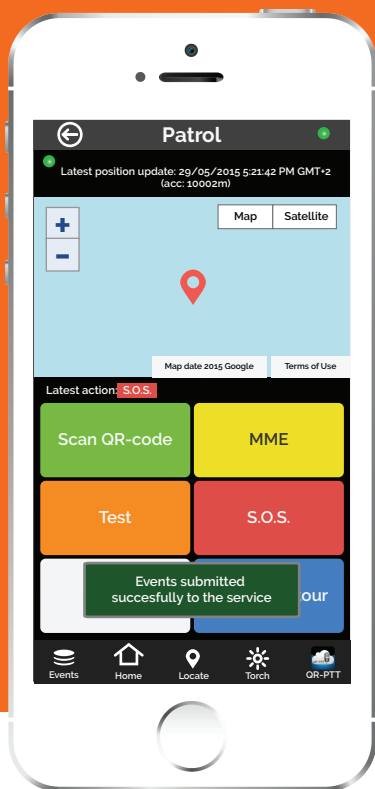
Patrol

Latest position update: 29/05/2015 5:21:42 PM GMT+2 (acc: 10002m)

+
−

Map
Satellite

Map date 2015 Google
Terms of Use

Latest action: S.O.S.

Scan QR-code
MME
Test
S.O.S.
Events submitted succesfully to the service
our

Events
Home
Locate
Torch
QR-PTT